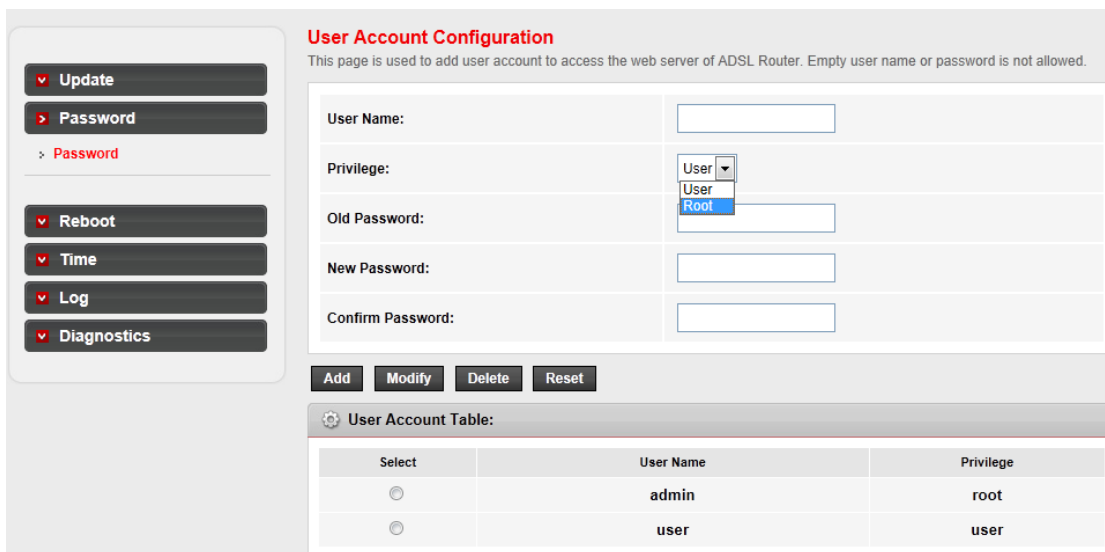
Update

Password

Password

Reboot

Time

Log

Diagnostics

User Account Configuration

This page is used to add user account to access the web server of ADSL Router. Empty user name or password is not allowed.

User Name:

Privilege: User

User

Root

Old Password:

New Password:

Confirm Password:

Add Modify Delete Reset

User Account Table:

| Select | User Name | Privilege |
|---|---|---|
| | admin | root |
| | user | user |